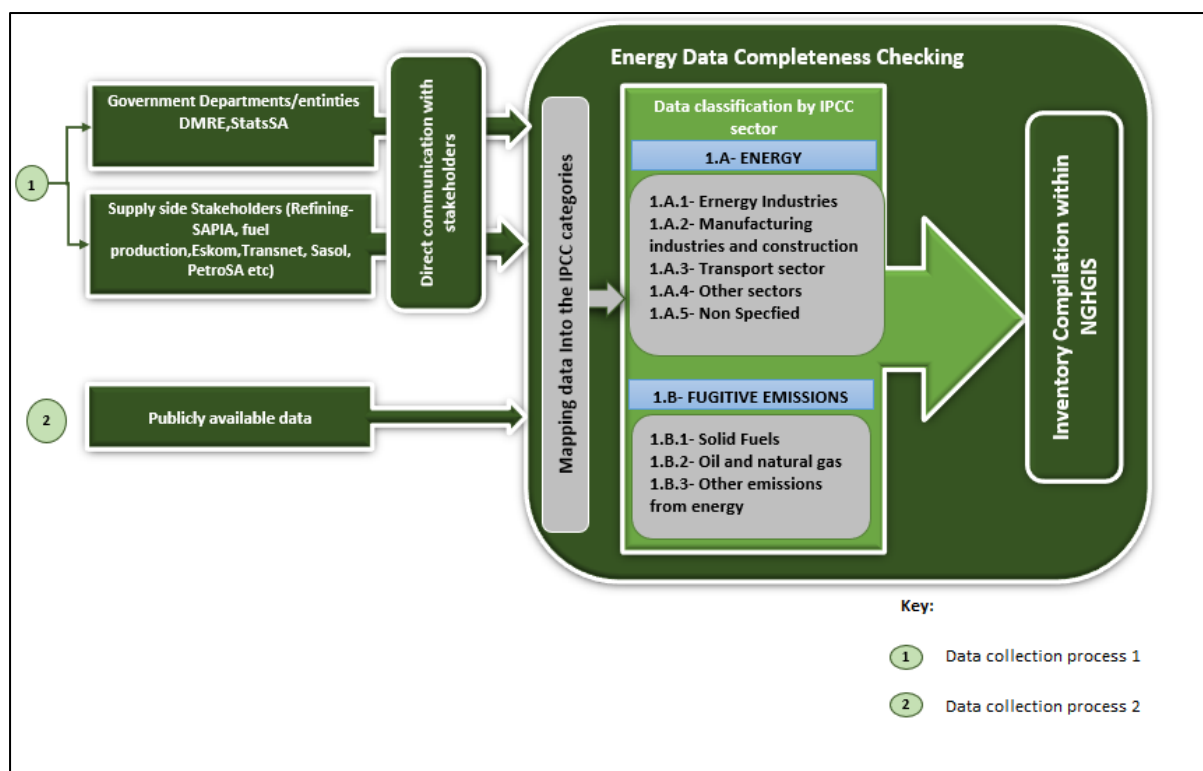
Energy Data Completeness Checking

1

Government Departments/entinties DMRE,StatsSA

Supply side Stakeholders (Refining-SAPIA, fuel production,Eskom,Transnet, Sasol, PetroSA etc)

Direct communication with stakeholders

2

Publicly available data

Mapping data into the IPCC categories

Data classification by IPCC sector

1.A- ENERGY

1.A.1- Ernergy Industries
1.A.2- Manufacturing industries and construction
1.A.3- Transport sector
1.A.4- Other sectors
1.A.5- Non Specfied

1.B- FUGITIVE EMISSIONS

1.B.1- Solid Fuels
1.B.2- Oil and natural gas
1.B.3- Other emissions from energy

Inventory Compilation within NGHGIS

Key:

1 Data collection process 1

2 Data collection process 2